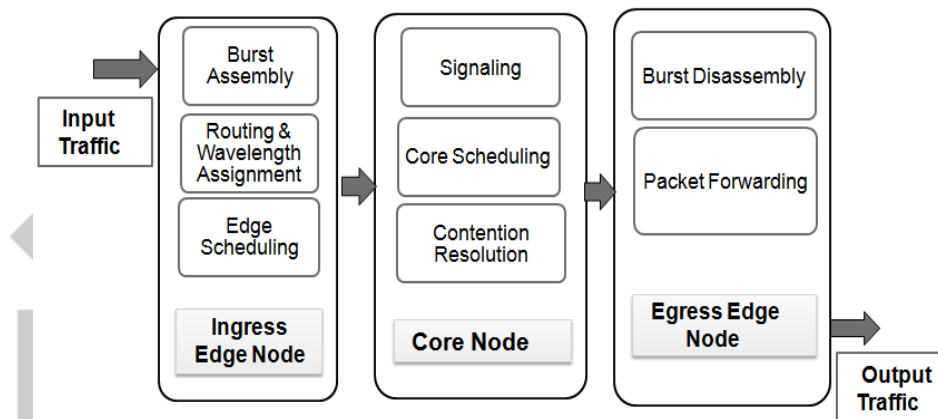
Input Traffic

Burst Assembly

Routing & Wavelength Assignment

Edge Scheduling

Ingress Edge Node

Signaling

Core Scheduling

Contention Resolution

Core Node

Burst Disassembly

Packet Forwarding

Egress Edge Node

Output Traffic